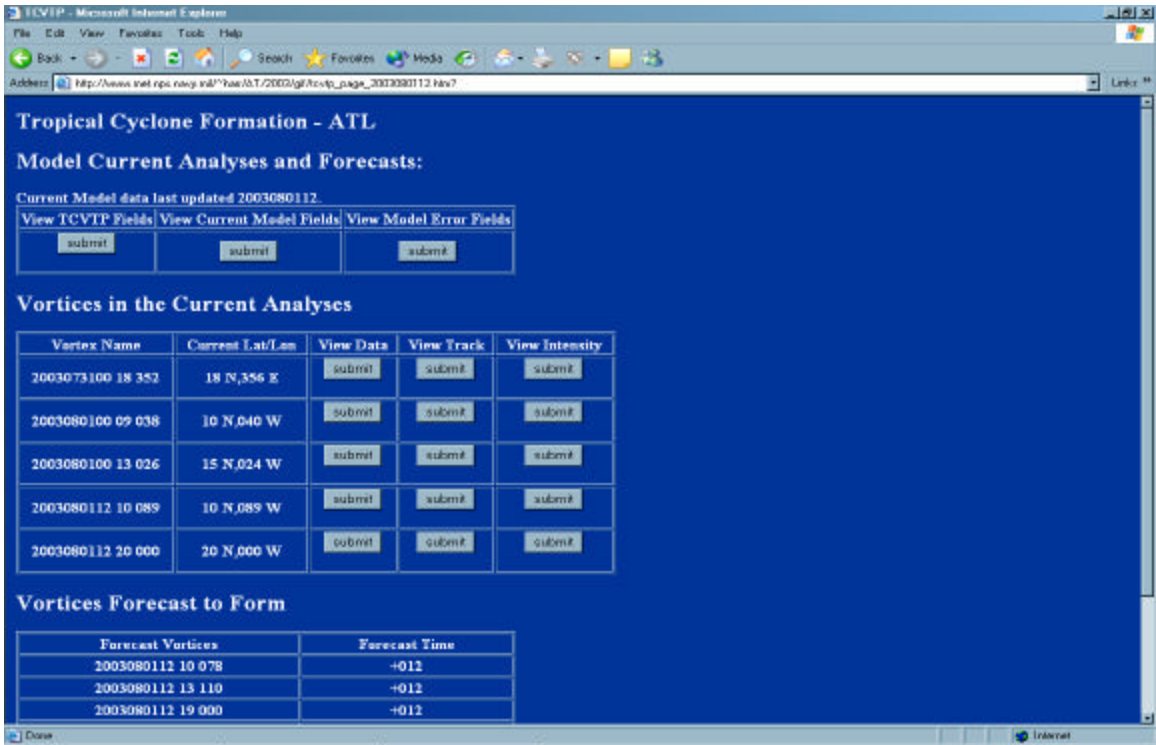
TCVTP - Microsoft Internet Explorer

File Edit View Favorites Tools Help

Back Search Favorites Media

Address http://www.met.nps.navy.mil/~hae/ATL/2003/gif/tcvtp_page_2003080112.html

Links

Tropical Cyclone Formation - ATL

Model Current Analyses and Forecasts:

Current Model data last updated 2003080112.

| View TCVTP Fields | View Current Model Fields | View Model Error Fields |
|---|---|---|
| submit | submit | submit |

Vortices in the Current Analyses

| Vortex Name | Current Lat/Lon | View Data | View Track | View Intensity |
|---|---|---|---|---|
| 2003073100 18 352 | 18 N,356 E | submit | submit | submit |
| 2003080100 09 038 | 10 N,040 W | submit | submit | submit |
| 2003080100 13 026 | 15 N,024 W | submit | submit | submit |
| 2003080112 10 089 | 10 N,089 W | submit | submit | submit |
| 2003080112 20 000 | 20 N,000 W | submit | submit | submit |

Vortices Forecast to Form

| Forecast Vortices | Forecast Time |
|---|---|
| 2003080112 10 078 | +012 |
| 2003080112 13 110 | +012 |
| 2003080112 19 000 | +012 |

Done

Internet